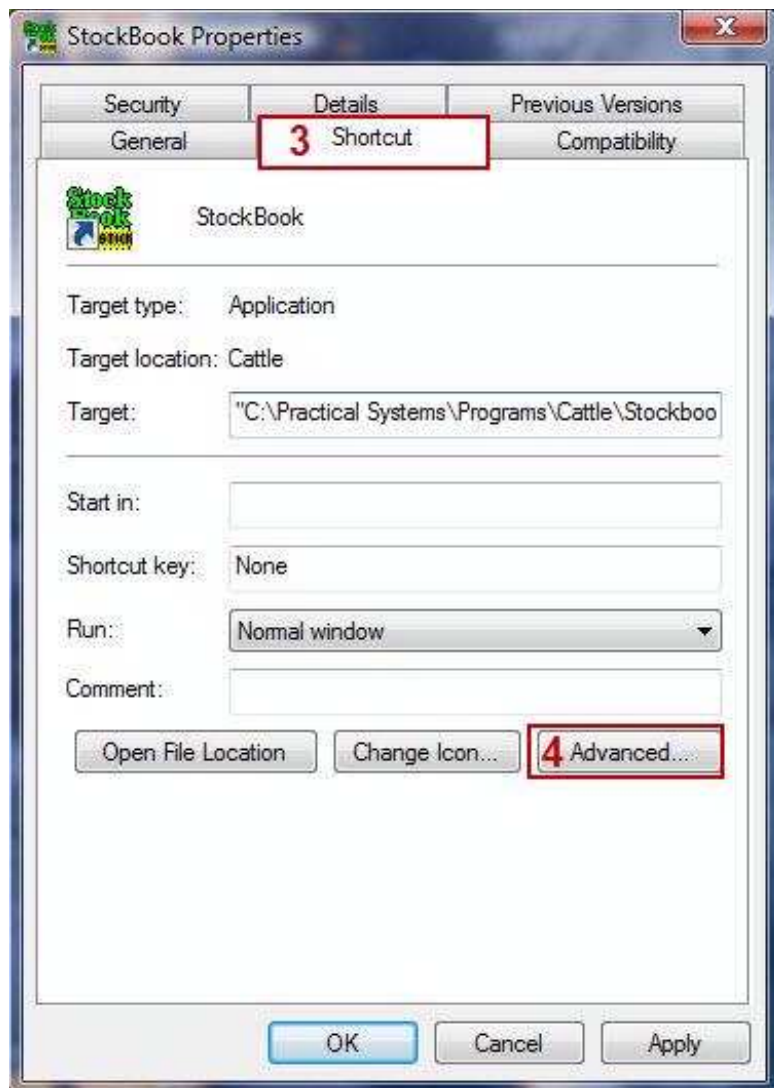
StockBook Properties

Security
Details
Previous Versions
General
3 Shortcut
Compatibility

StockBook

Target type: Application

Target location: Cattle

Target: "C:\Practical Systems\Programs\Cattle\Stockboo

Start in:

Shortcut key: None

Run: Normal window

Comment:

Open File Location
Change Icon...
4 Advanced...

OK
Cancel
Apply